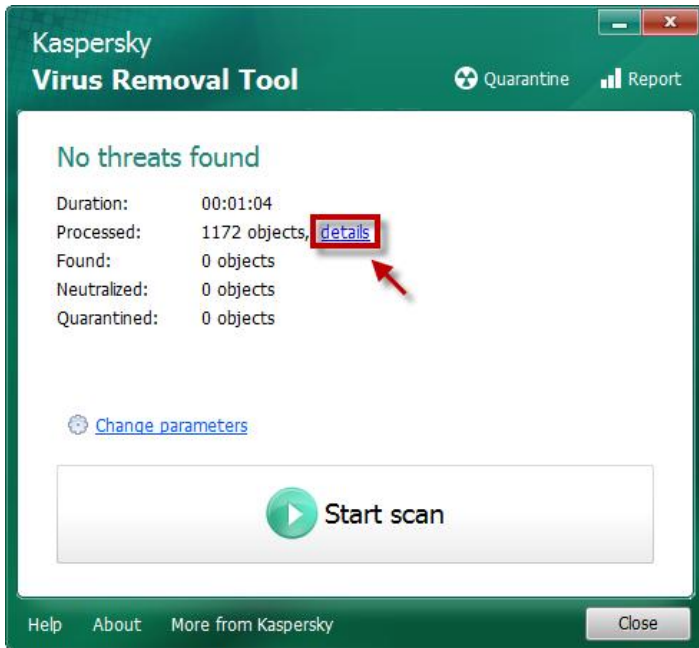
Kaspersky
Virus Removal Tool

Quarantine Report

No threats found

| Duration: | 00:01:04 |
|---|---|
| Processed: | 1172 objects, details |
| Found: | 0 objects |
| Neutralized: | 0 objects |
| Quarantined: | 0 objects |

Change parameters

Start scan

Help About More from Kaspersky

Close